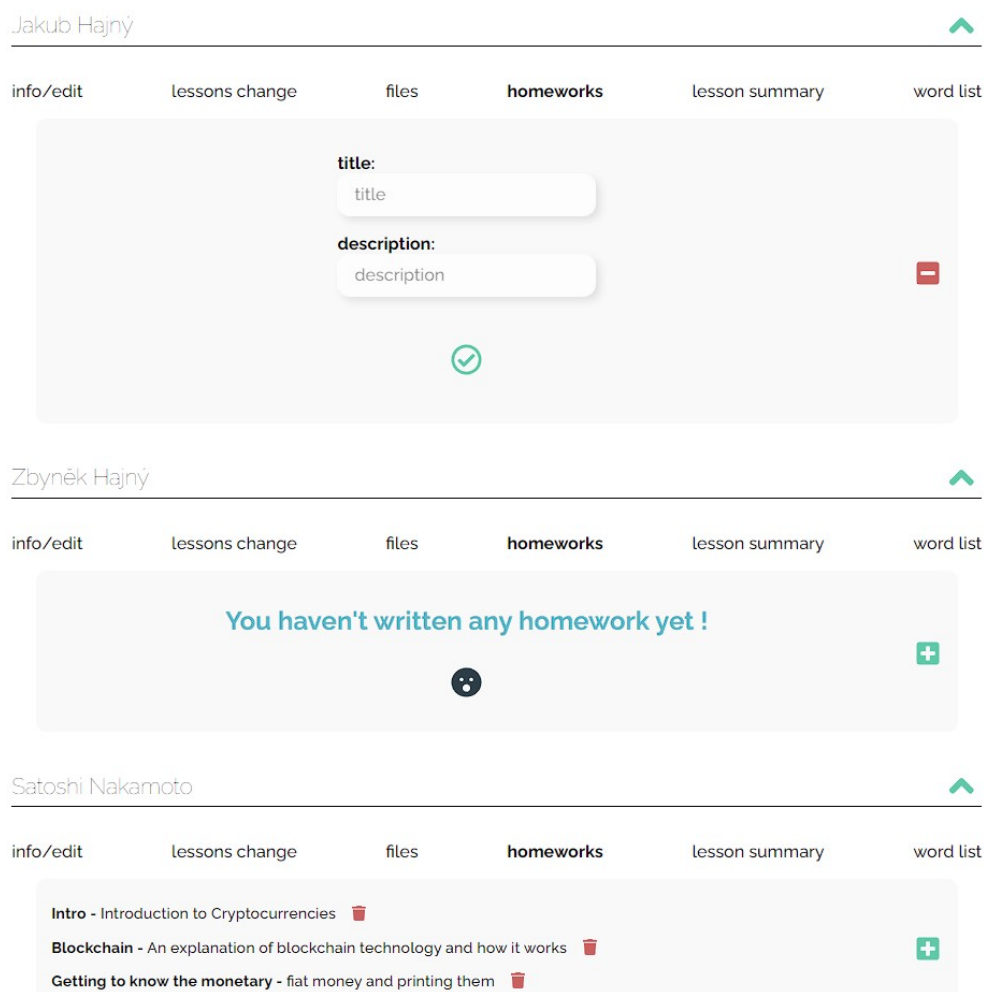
Jakub Hajný

info/edit lessons change files homeworks lesson summary word list

title:
title

description:
description

Zbyněk Hajný

info/edit lessons change files homeworks lesson summary word list

You haven't written any homework yet !

Satoshi Nakamoto

info/edit lessons change files homeworks lesson summary word list

Intro - Introduction to Cryptocurrencies

Blockchain - An explanation of blockchain technology and how it works

Getting to know the monetary - fiat money and printing them